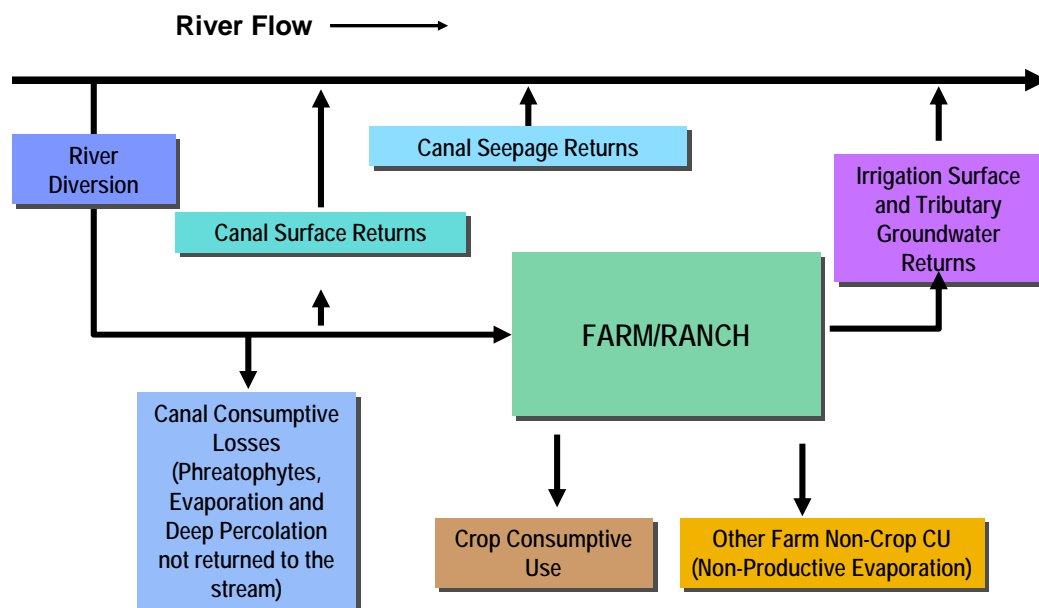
River Flow

River Diversion

Canal Seepage Returns

Canal Surface Returns

Irrigation Surface and Tributary Groundwater Returns

FARM/RANCH

Canal Consumptive Losses (Phreatophytes, Evaporation and Deep Percolation not returned to the stream)

Crop Consumptive Use

Other Farm Non-Crop CU (Non-Productive Evaporation)